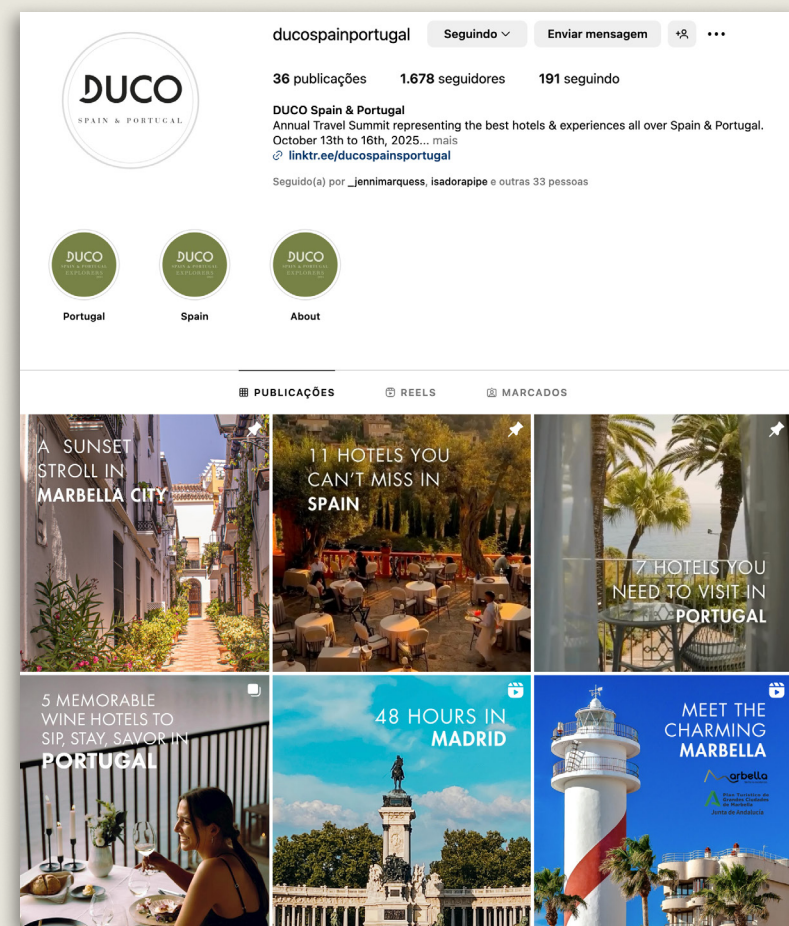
DUCO
SPAIN & PORTUGAL

ducospainportugal Seguindo Enviar mensagem

36 publicações 1.678 seguidores 191 seguindo

DUCO Spain & Portugal
Annual Travel Summit representing the best hotels & experiences all over Spain & Portugal. October 13th to 16th, 2025... mais
linktr.ee/ducospainsportugal

Seguido(a) por _jennimarquess, isadorapipe e outras 33 pessoas

DUCO SPAIN & PORTUGAL EXPLORERS
Portugal

DUCO SPAIN & PORTUGAL EXPLORERS
Spain

DUCO SPAIN & PORTUGAL EXPLORERS
About

PUBLICAÇÕES REELS MARCADOS

A SUNSET STROLL IN MARBELLA CITY

11 HOTELS YOU CAN'T MISS IN SPAIN

7 HOTELS YOU NEED TO VISIT IN PORTUGAL

5 MEMORABLE WINE HOTELS TO SIP, STAY, SAVOR IN PORTUGAL

48 HOURS IN MADRID

MEET THE CHARMING MARBELLA

marbella

Plan Turístico de Grandes Ciudades de Marbella
Junta de Andalucía